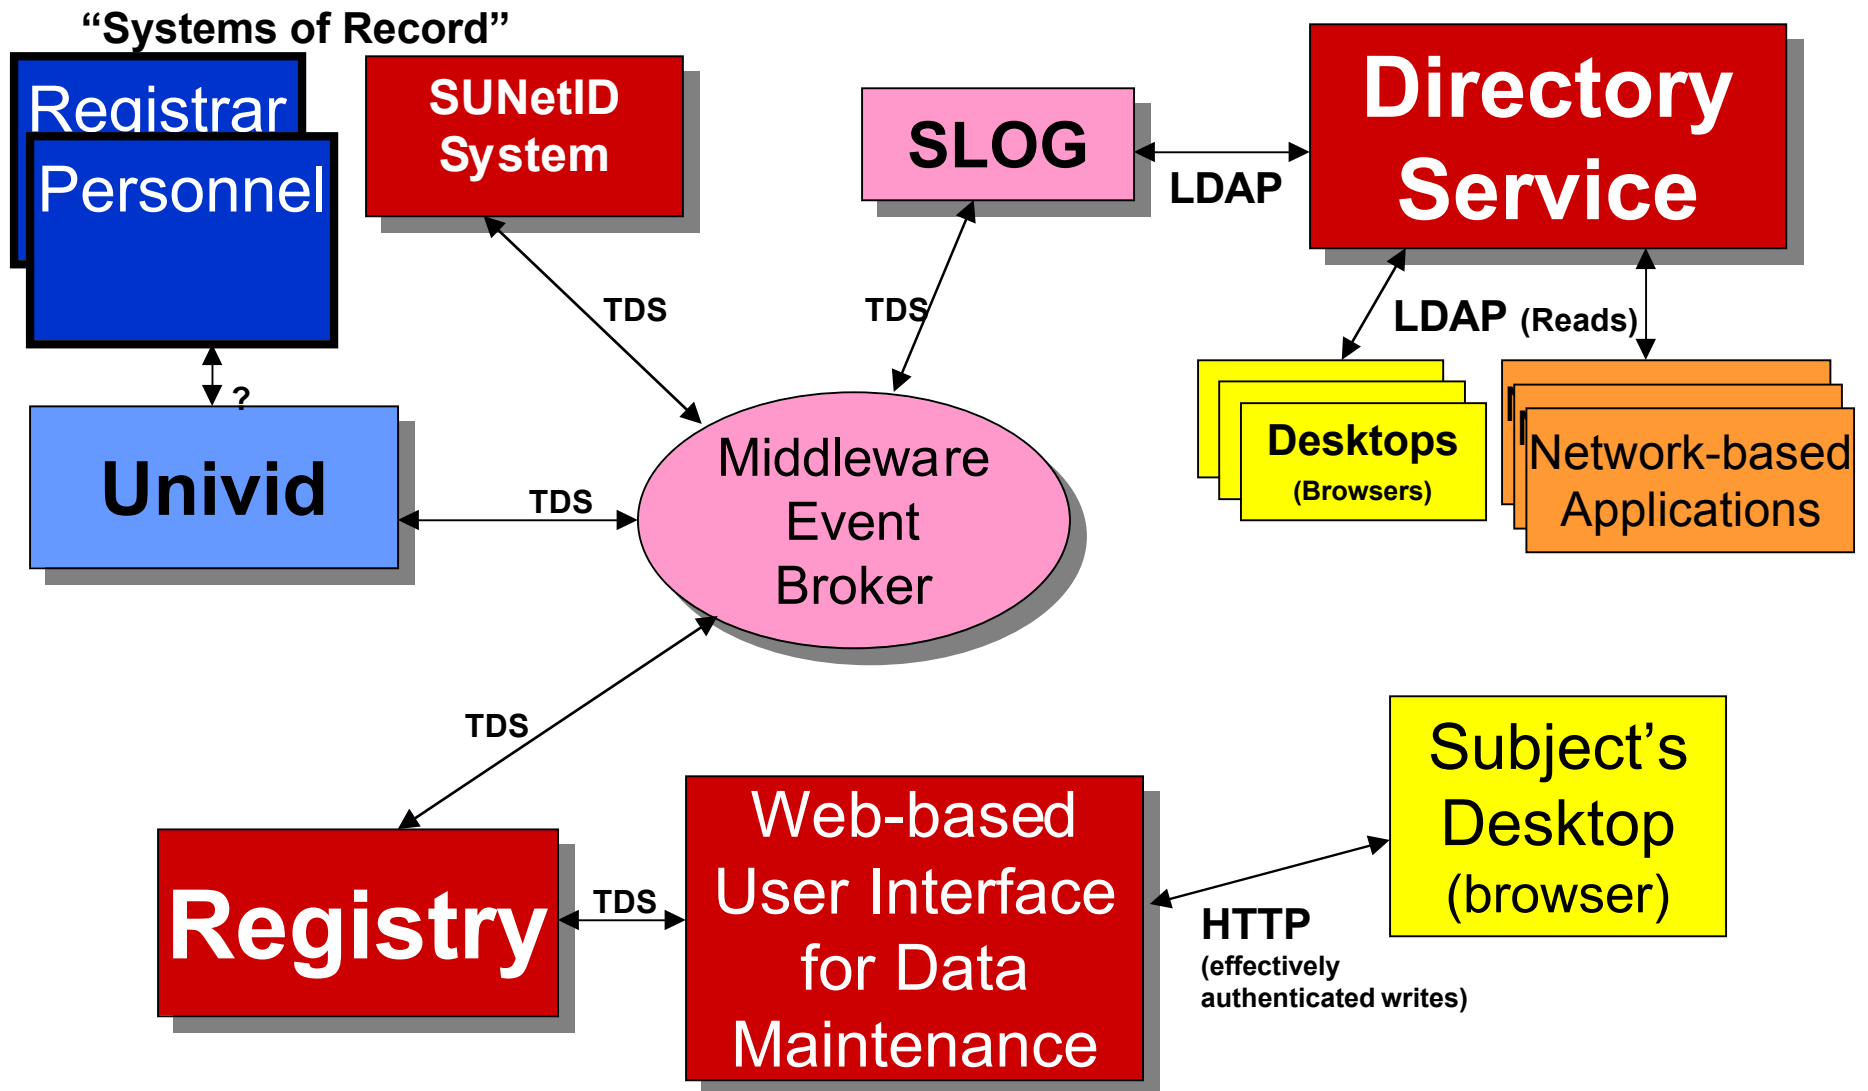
“Systems of Record”

Registrar

Personnel

SUNetID System

SLOG

LDAP

Directory Service

TDS

TDS

LDAP (Reads)

?

Univid

TDS

Middleware Event Broker

Desktops (Browsers)

Network-based Applications

TDS

Subject’s Desktop (browser)

Registry

TDS

Web-based User Interface for Data Maintenance

HTTP (effectively authenticated writes)